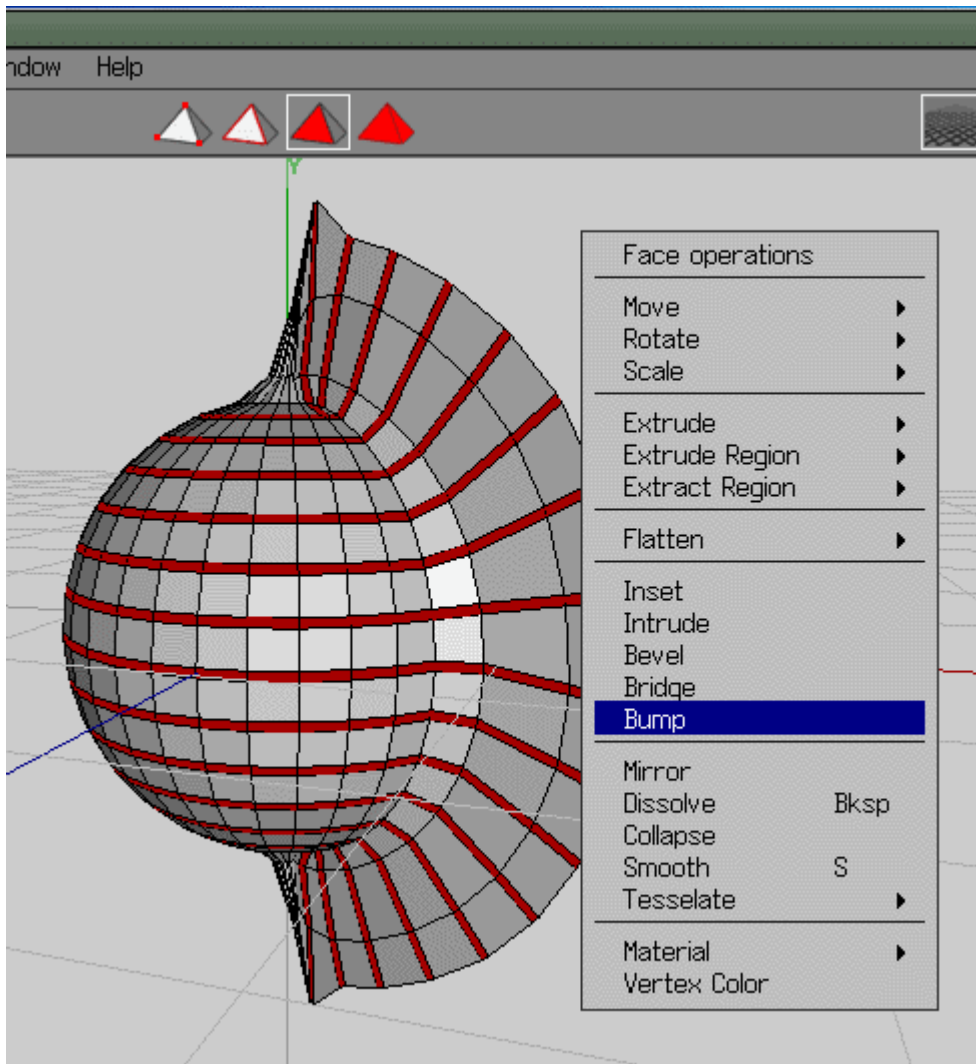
ndow Help

Y

Face operations

Move
Rotate
Scale

Extrude
Extrude Region
Extract Region

Flatten

Inset
Intrude
Bevel
Bridge
Bump

Mirror
Dissolve Bksp
Collapse
Smooth S
Tesselate

Material
Vertex Color